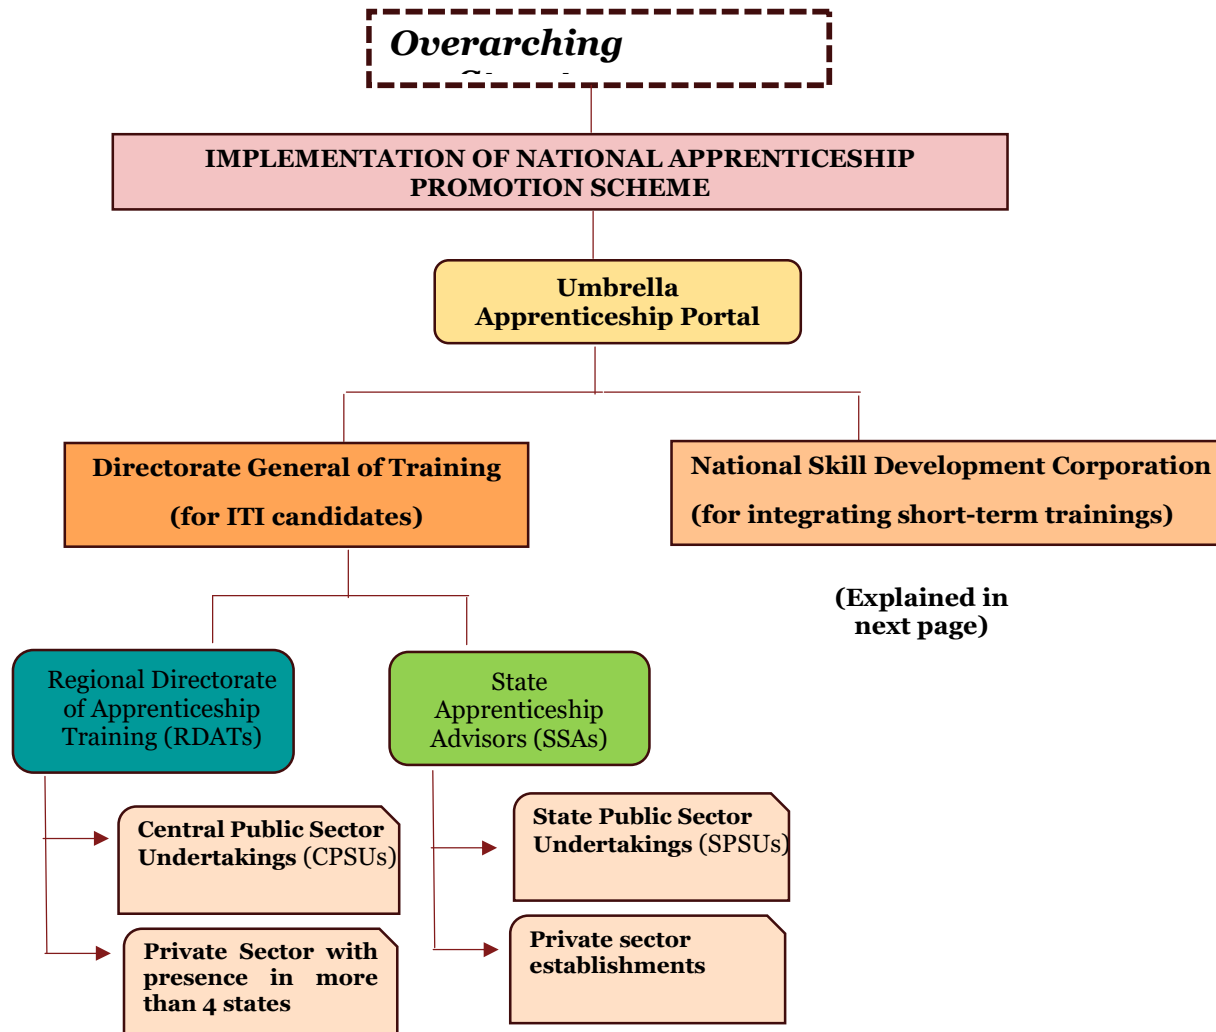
Overarching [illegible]

IMPLEMENTATION OF NATIONAL APPRENTICESHIP PROMOTION SCHEME

Umbrella Apprenticeship Portal

Directorate General of Training

(for ITI candidates)

National Skill Development Corporation

(for integrating short-term trainings)

(Explained in next page)

Regional Directorate of Apprenticeship Training (RDATs)

State Apprenticeship Advisors (SSAs)

Central Public Sector Undertakings (CPSUs)

Private Sector with presence in more than 4 states

State Public Sector Undertakings (SPSUs)

Private sector establishments